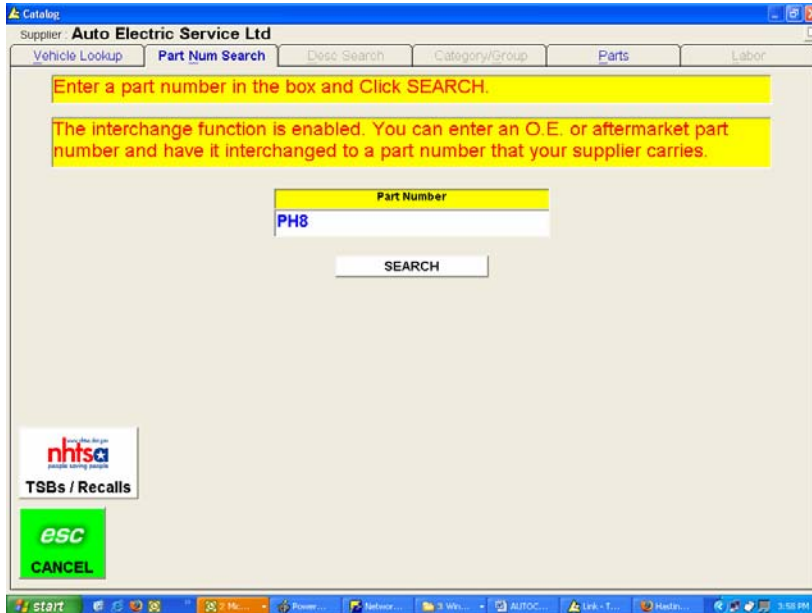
Catalog

Supplier : Auto Electric Service Ltd

Vehicle Lookup | Part Num Search | Desc Search | Category/Group | Parts | Labor

Enter a part number in the box and Click SEARCH.

The interchange function is enabled. You can enter an O.E. or aftermarket part number and have it interchanged to a part number that your supplier carries.

Part Number

PH8

SEARCH

www.nhtsa.dot.gov
nhtsa
people saving people

TSBs / Recalls

esc
CANCEL

start | 2 Mic... | Power... | Networ... | 3 Win... | AUTOC... | Link - T... | Hastin... | 3:58 PM